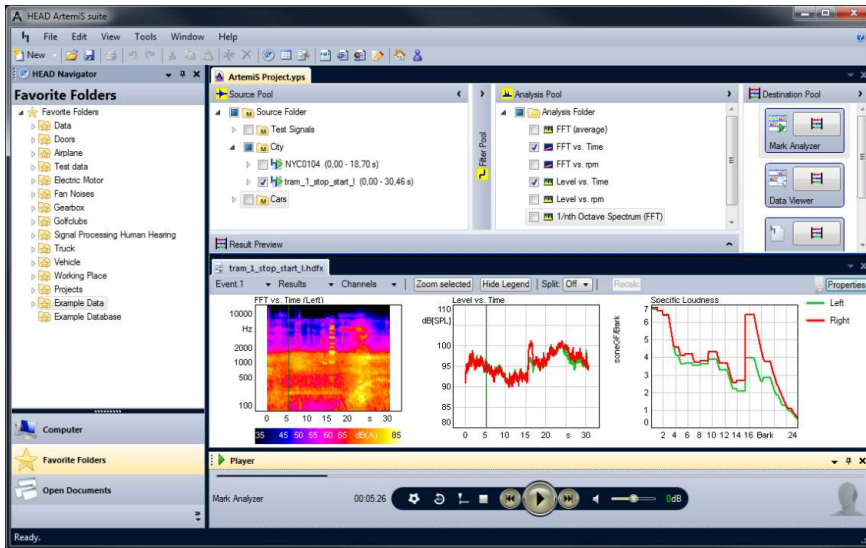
HEAD ArtemiS suite

File Edit View Tools Window Help

New

HEAD Navigator

Favorite Folders

Favorite Folders
Data
Doors
Airplane
Test data
Electric Motor
Fan Noises
Gearbox
Golfclubs
Signal Processing Human Hearing
Truck
Vehicle
Working Place
Projects
Example Data
Example Database

Computer
Favorite Folders
Open Documents

ArtemiS Project.yps

Source Pool
Source Folder
Test Signals
City
NYC0104 (0,00 - 18,70 s)
tram_1_stop_start_l (0,00 - 30,46 s)
Cars

Filter Pool

Analysis Pool
Analysis Folder
FFT (average)
FFT vs. Time
FFT vs. rpm
Level vs. Time
Level vs. rpm
1/nth Octave Spectrum (FFT)

Destination Pool
Mark Analyzer
Data Viewer

Result Preview

tram_1_stop_start_l.hdfx

Event.1 Results Channels Zoom selected Hide Legend Split: Off Recalc Properties

FFT vs. Time (Left)
10000 Hz 5000 2000 1000 500 100
0 5 10 15 20 s 30
35 45 50 55 60 65 dB(A) 85

Level vs. Time
110 dB[SPL] 100 95 90 85 80
0 5 10 15 20 s 30

Specific Loudness
7 6 5 4 3 2 1 0
soneGF/Bark
2 4 6 8 10 12 14 16 Bark 24

Left
Right

Player

Mark Analyzer
00:05.26
0dB

Ready.